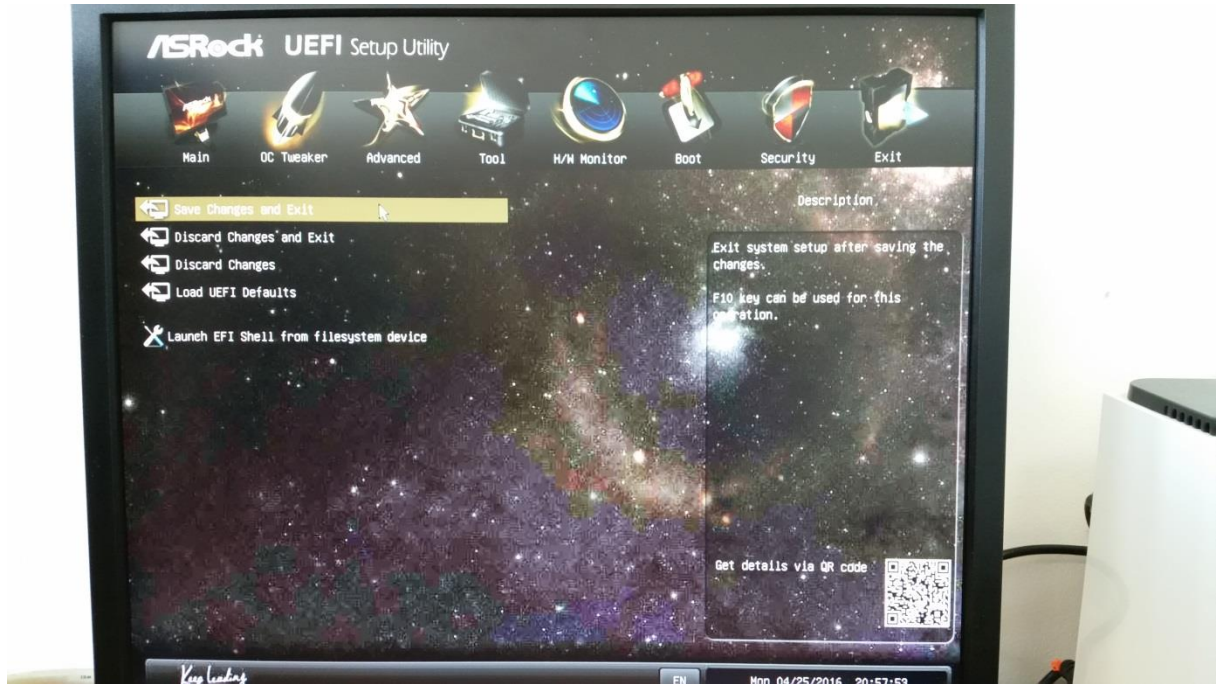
ASRock UEFI Setup Utility

Main
OC Tweaker
Advanced
Tool
H/W Monitor
Boot
Security
Exit

Save Changes and Exit
Discard Changes and Exit
Discard Changes
Load UEFI Defaults

Launch EFI Shell from filesystem device

Description

Exit system setup after saving the changes.

F10 key can be used for this operation.

Get details via QR code

Keep leading
EN
Mon 04/25/2016 20:57:53